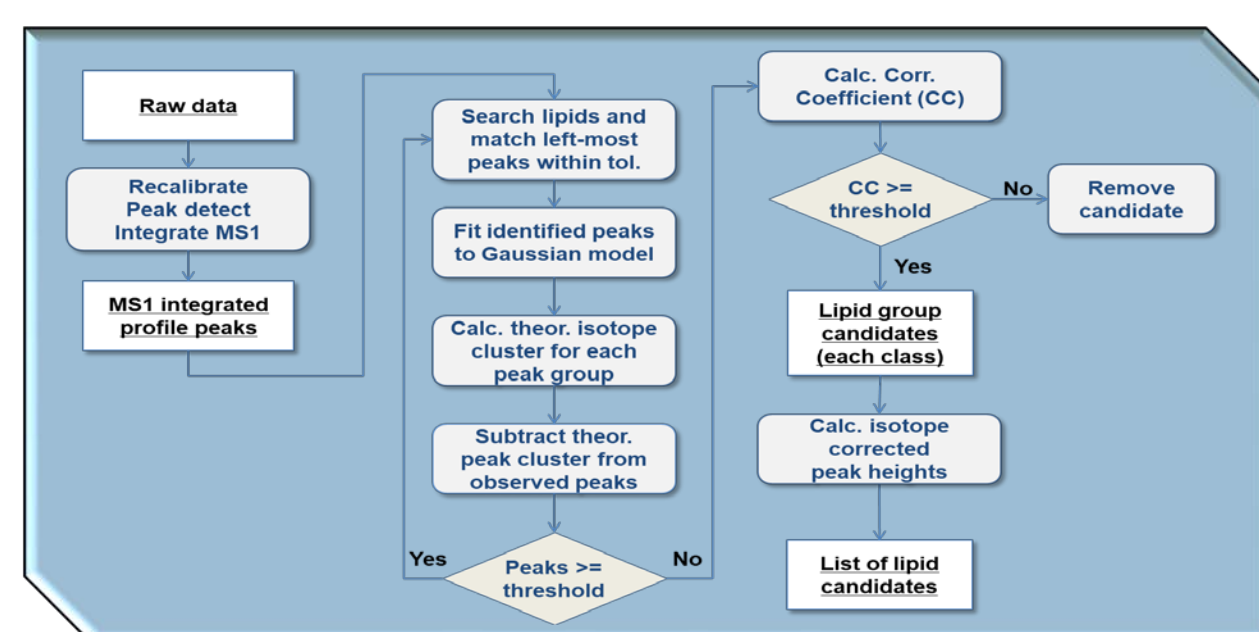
Raw data

Recalibrate
Peak detect
Integrate MS1

MS1 integrated profile peaks

Search lipids and match left-most peaks within tol.

Fit identified peaks to Gaussian model

Calc. theor. isotope cluster for each peak group

Subtract theor. peak cluster from observed peaks

Yes

Peaks >= threshold

No

Calc. Corr. Coefficient (CC)

CC >= threshold

No

Remove candidate

Yes

Lipid group candidates (each class)

Calc. isotope corrected peak heights

List of lipid candidates